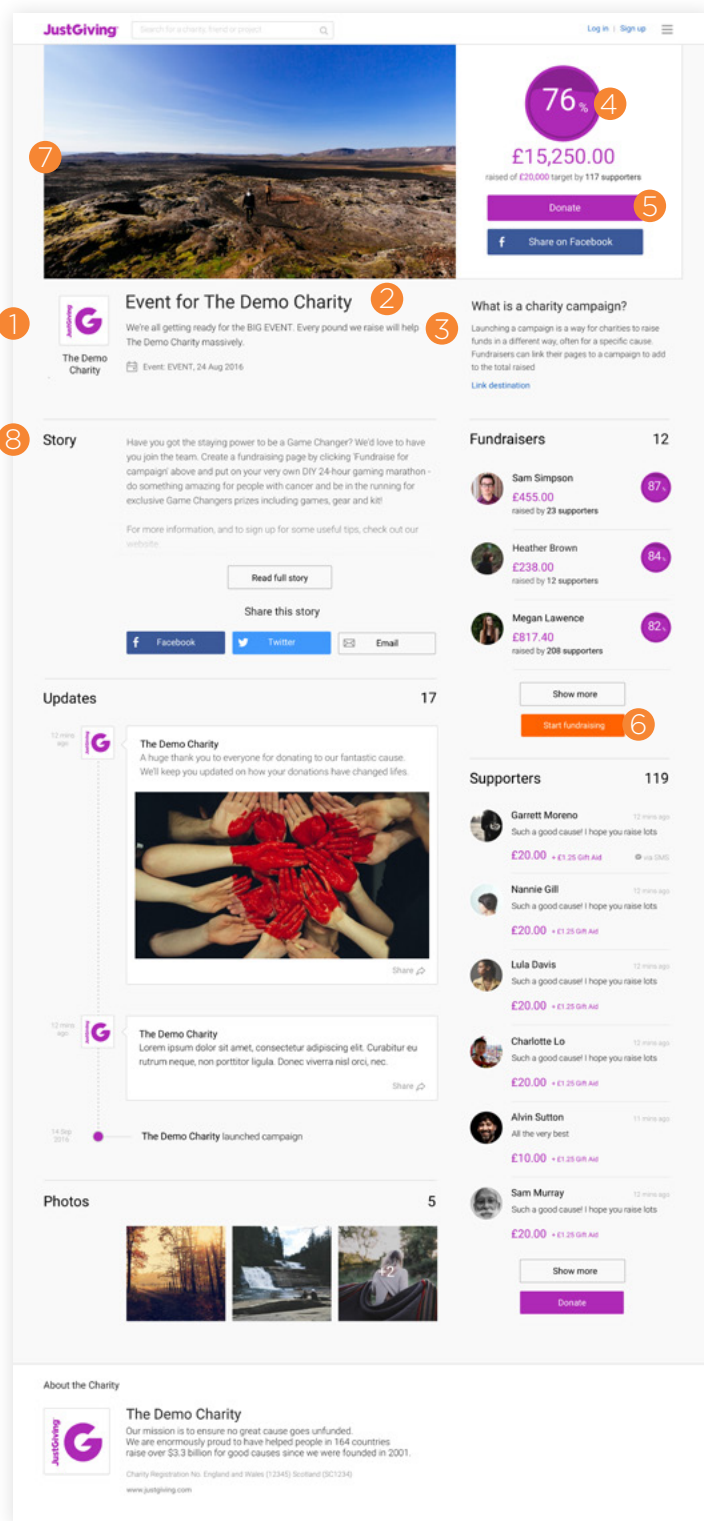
JustGiving Search for a charity, friend or project Log in | Sign up

7

76%

4

£15,250.00

raised of £20,000 target by 117 supporters

Donate 5

Share on Facebook

1

JustGiving G

The Demo Charity

Event for The Demo Charity 2

We're all getting ready for the BIG EVENT. Every pound we raise will help The Demo Charity massively. 3

Event: EVENT, 24 Aug 2016

What is a charity campaign?

Launching a campaign is a way for charities to raise funds in a different way, often for a specific cause. Fundraisers can link their pages to a campaign to add to the total raised

Link destination

8 Story

Have you got the staying power to be a Game Changer? We'd love to have you join the team. Create a fundraising page by clicking 'Fundraise for campaign' above and put on your very own DIY 24-hour gaming marathon - do something amazing for people with cancer and be in the running for exclusive Game Changers prizes including games, gear and kit!

For more information, and to sign up for some useful tips, check out our website.

Read full story

Share this story

Facebook Twitter Email

Fundraisers 12

Sam Simpson
£455.00
raised by 23 supporters
87%

Heather Brown
£238.00
raised by 12 supporters
84%

Megan Lawence
£817.40
raised by 208 supporters
82%

Show more

Start fundraising 6

Updates 17

12 mins ago

The Demo Charity
A huge thank you to everyone for donating to our fantastic cause. We'll keep you updated on how your donations have changed lifes.

Share

12 mins ago

The Demo Charity
Lorem ipsum dolor sit amet, consectetur adipiscing elit. Curabitur eu rutrum neque, non porttitor ligula. Donec viverra nisl orci, nec.

Share

14 Sep 2016

The Demo Charity launched campaign

Supporters 119

Garrett Moreno 12 mins ago
Such a good cause! I hope you raise lots
£20.00 + £1.25 Gift Aid via SMS

Nannie Gill 12 mins ago
Such a good cause! I hope you raise lots
£20.00 + £1.25 Gift Aid

Lula Davis 12 mins ago
Such a good cause! I hope you raise lots
£20.00 + £1.25 Gift Aid

Charlotte Lo 12 mins ago
Such a good cause! I hope you raise lots
£20.00 + £1.25 Gift Aid

Alvin Sutton 11 mins ago
All the very best
£10.00 + £1.25 Gift Aid

Sam Murray 12 mins ago
Such a good cause! I hope you raise lots
£20.00 + £1.25 Gift Aid

Show more

Donate

Photos 5

+2

About the Charity

The Demo Charity
Our mission is to ensure no great cause goes unfunded.
We are enormously proud to have helped people in 164 countries raise over $3.3 billion for good causes since we were founded in 2001.

Charity Registration No. England and Wales (12345) Scotland (SC1234)

www.justgiving.com